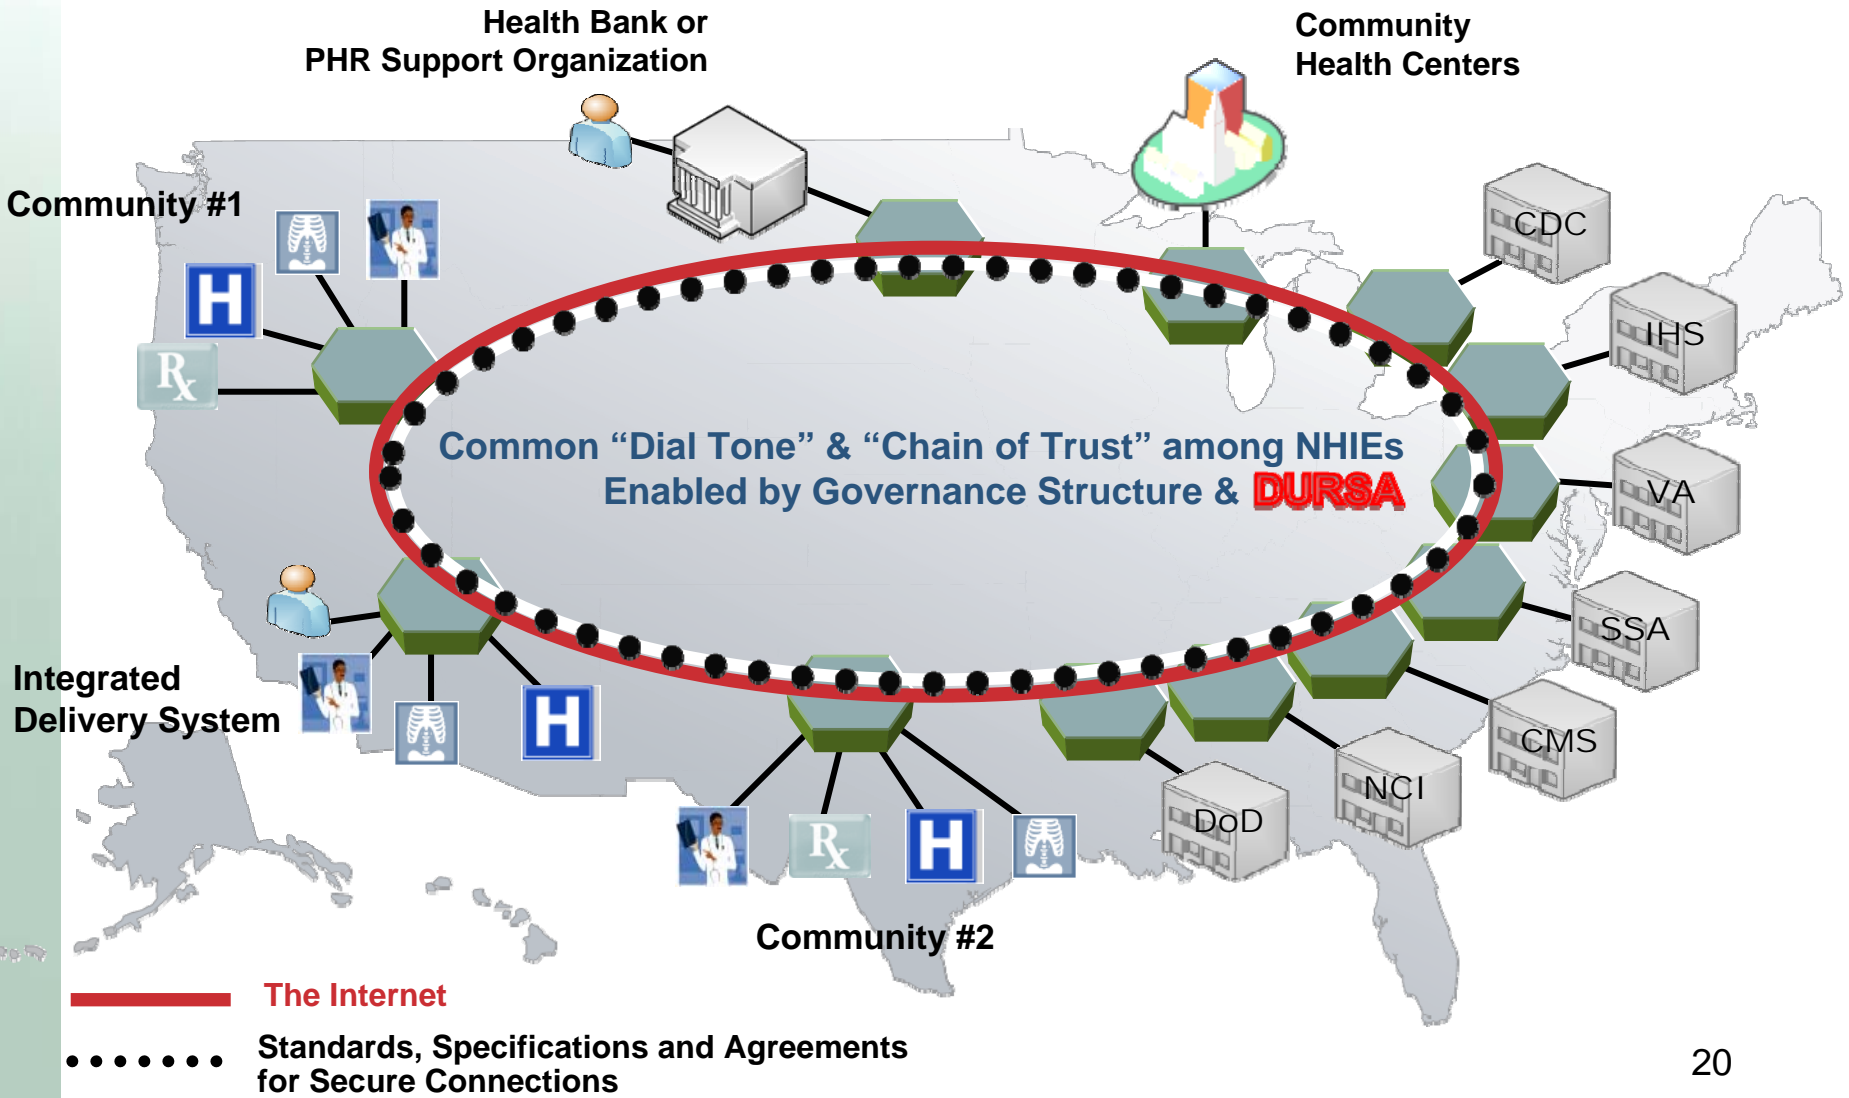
Health Bank or
PHR Support Organization

Community
Health Centers

Community #1

CDC

IHS

Common “Dial Tone” & “Chain of Trust” among NHIEs
Enabled by Governance Structure & DURSA

VA

SSA

Integrated
Delivery System

CMS

NCI

DoD

Community #2

The Internet

Standards, Specifications and Agreements
for Secure Connections

20